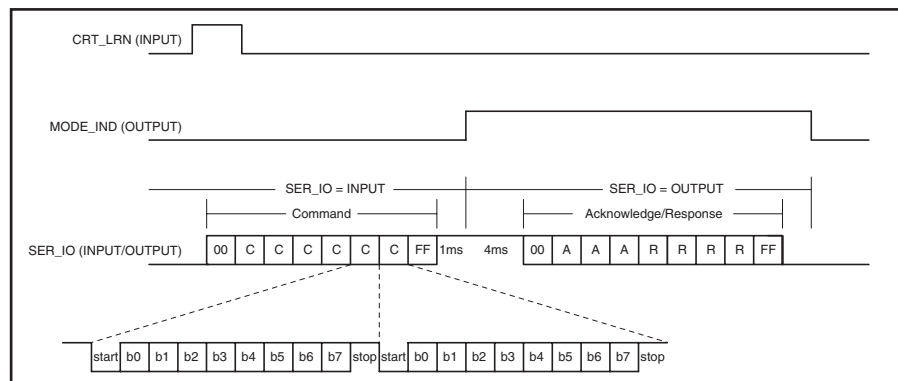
CRT_LRN (INPUT)

MODE_IND (OUTPUT)

SER_IO = INPUT

SER_IO = OUTPUT

Command

Acknowledge/Response

SER_IO (INPUT/OUTPUT)

| 00 | C | C | C | C | C | C | FF |
|---|---|---|---|---|---|---|---|

1ms 4ms

| 00 | A | A | A | R | R | R | R | FF |
|---|---|---|---|---|---|---|---|---|

| start | b0 | b1 | b2 | b3 | b4 | b5 | b6 | b7 | stop | start | b0 | b1 | b2 | b3 | b4 | b5 | b6 | b7 | stop |
|---|---|---|---|---|---|---|---|---|---|---|---|---|---|---|---|---|---|---|---|